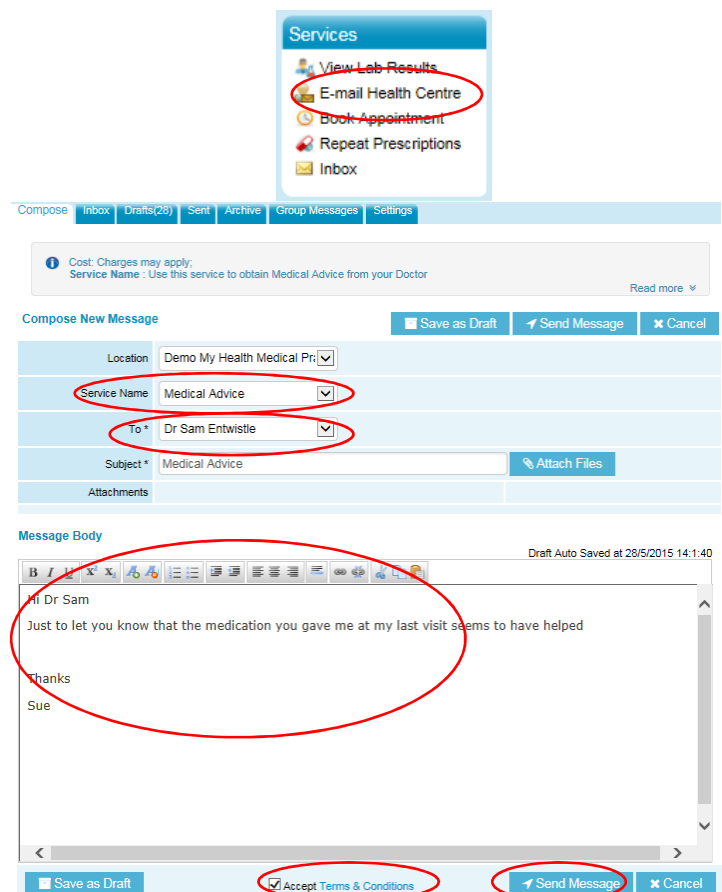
Services
View Lab Results
E-mail Health Centre
Book Appointment
Repeat Prescriptions
Inbox

Compose Inbox Drafts(28) Sent Archive Group Messages Settings

Cost: Charges may apply;
Service Name : Use this service to obtain Medical Advice from your Doctor
Read more

Compose New Message
Save as Draft Send Message Cancel

| | |
|---|---|
| Location | Demo My Health Medical Pra |
| Service Name | Medical Advice |
| To * | Dr Sam Entwistle |
| Subject * | Medical Advice | Attach Files |
| Attachments | |

Message Body
Draft Auto Saved at 28/5/2015 14:1:40

Hi Dr Sam

Just to let you know that the medication you gave me at my last visit seems to have helped

Thanks

Sue

Save as Draft
Accept Terms & Conditions
Send Message Cancel